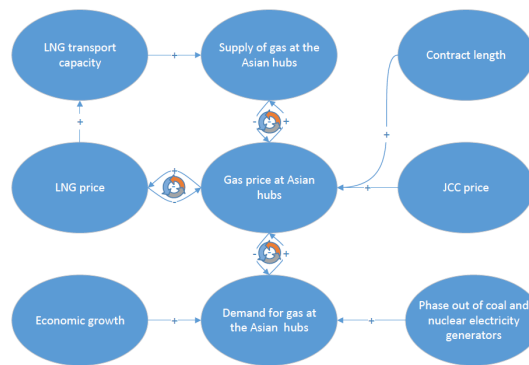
LNG transport capacity

+

Supply of gas at the Asian hubs

Contract length

+

-

+

+

LNG price

+

-

Gas price at Asian hubs

+

JCC price

-

+

Economic growth

+

Demand for gas at the Asian hubs

+

Phase out of coal and nuclear electricity generators